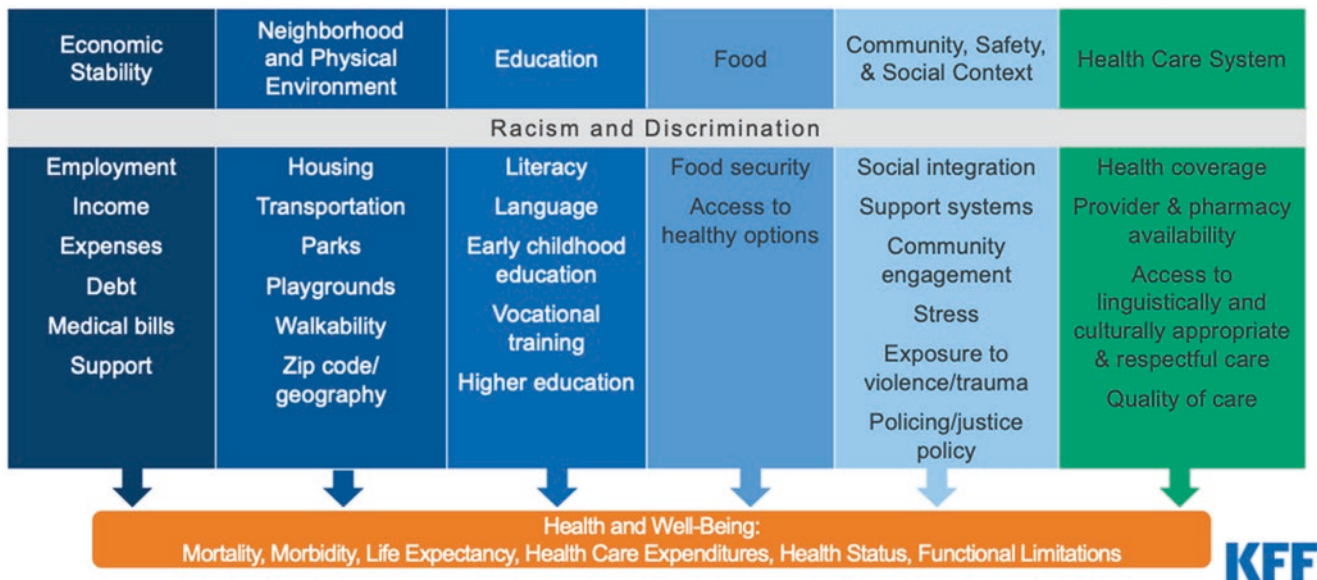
| Economic Stability | Neighborhood and Physical Environment | Education | Food | Community, Safety, & Social Context | Health Care System |
|---|---|---|---|---|---|

Racism and Discrimination

| Employment<br>Income<br>Expenses<br>Debt<br>Medical bills<br>Support | Housing<br>Transportation<br>Parks<br>Playgrounds<br>Walkability<br>Zip code/ geography | Literacy<br>Language<br>Early childhood education<br>Vocational training<br>Higher education | Food security<br>Access to healthy options | Social integration<br>Support systems<br>Community engagement<br>Stress<br>Exposure to violence/trauma<br>Policing/justice policy | Health coverage<br>Provider & pharmacy availability<br>Access to linguistically and culturally appropriate & respectful care<br>Quality of care |
|---|---|---|---|---|---|

Health and Well-Being:
Mortality, Morbidity, Life Expectancy, Health Care Expenditures, Health Status, Functional Limitations

KFF